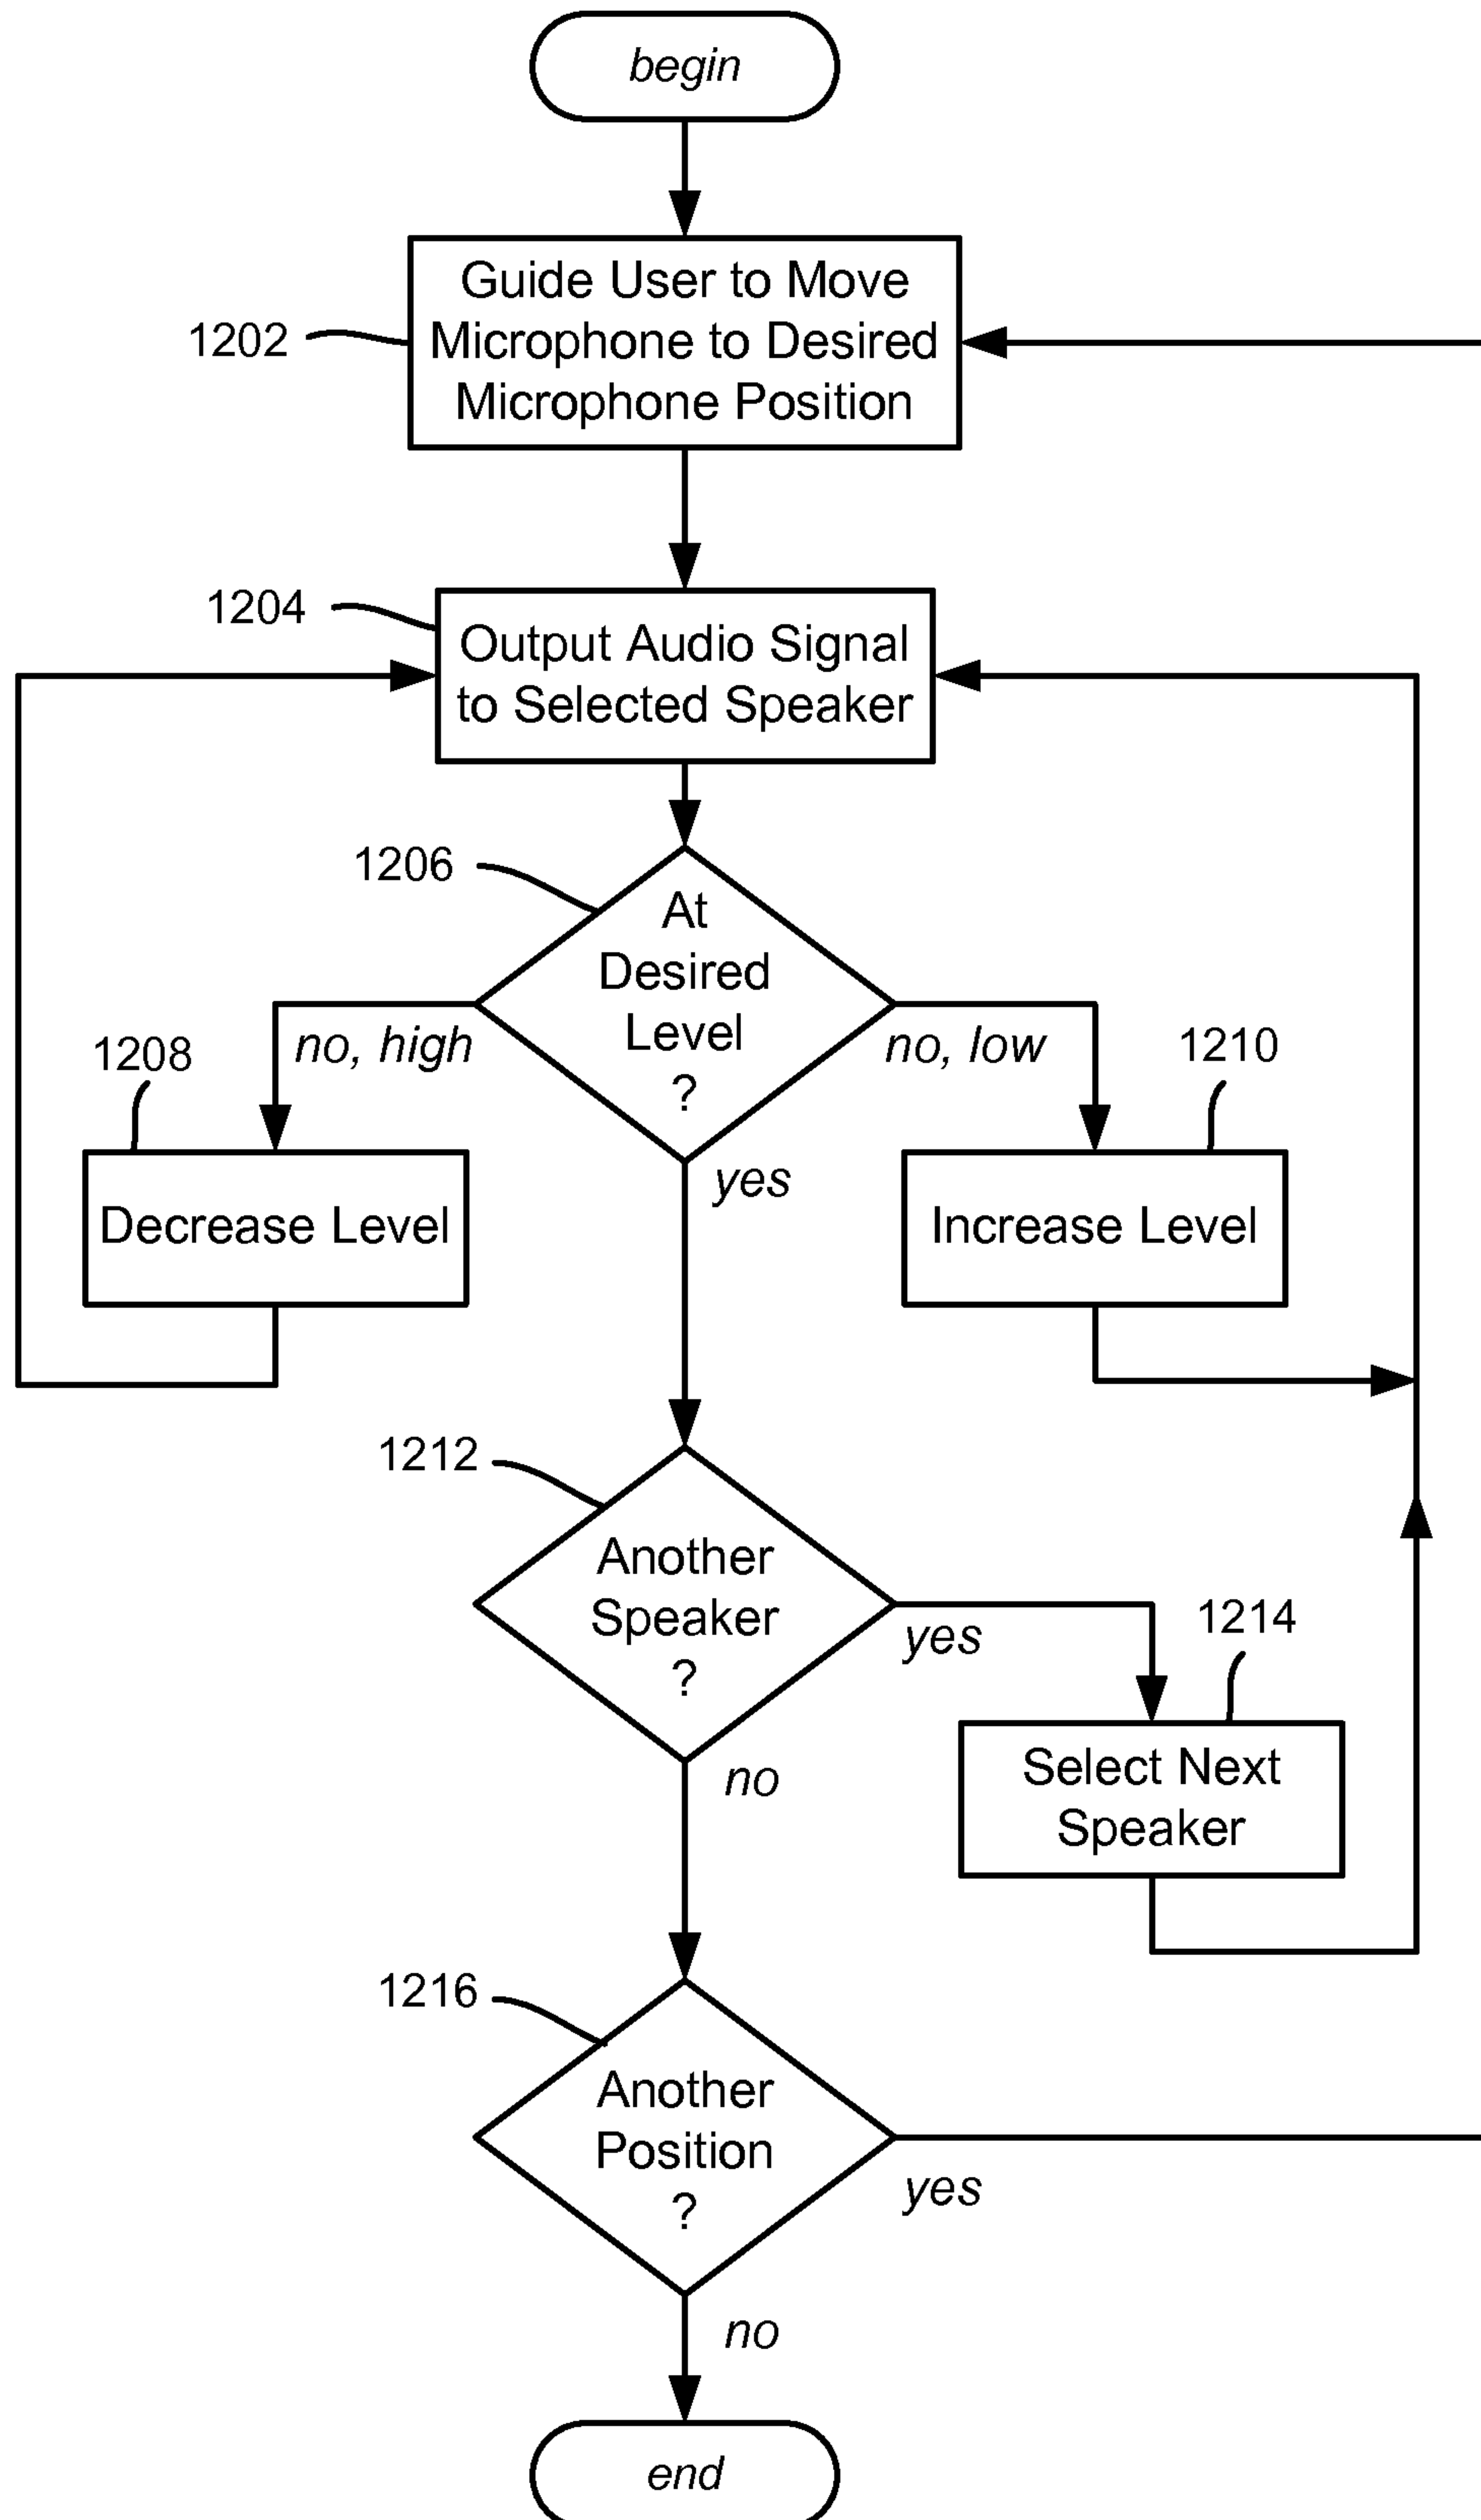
begin

1202

Guide User to Move Microphone to Desired Microphone Position

1204

Output Audio Signal to Selected Speaker

1206

At Desired Level ?

no, high

no, low

1208

1210

Decrease Level

yes

Increase Level

1212

Another Speaker ?

yes

1214

Select Next Speaker

no

1216

Another Position ?

yes

no

end